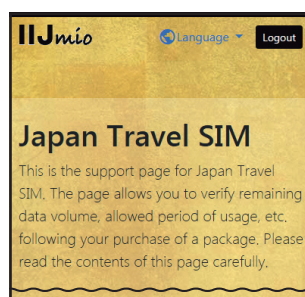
IIJmio

Language

Logout

Japan Travel SIM

This is the support page for Japan Travel SIM. The page allows you to verify remaining data volume, allowed period of usage, etc. following your purchase of a package. Please read the contents of this page carefully.